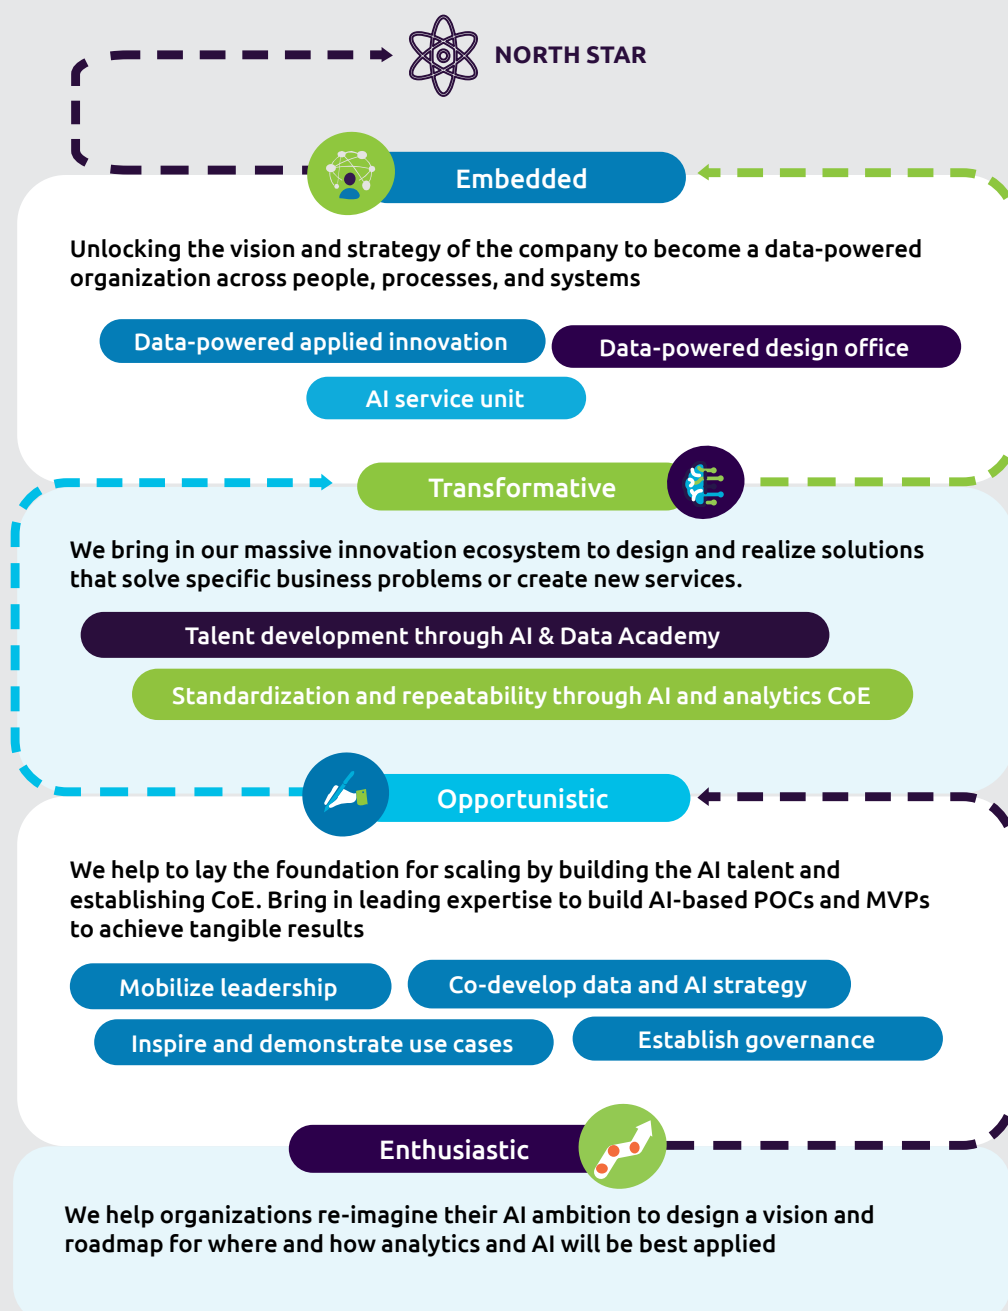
NORTH STAR

Embedded

Unlocking the vision and strategy of the company to become a data-powered organization across people, processes, and systems

Data-powered applied innovation

Data-powered design office

AI service unit

Transformative

We bring in our massive innovation ecosystem to design and realize solutions that solve specific business problems or create new services.

Talent development through AI & Data Academy

Standardization and repeatability through AI and analytics CoE

Opportunistic

We help to lay the foundation for scaling by building the AI talent and establishing CoE. Bring in leading expertise to build AI-based POCs and MVPs to achieve tangible results

Mobilize leadership

Co-develop data and AI strategy

Inspire and demonstrate use cases

Establish governance

Enthusiastic

We help organizations re-imagine their AI ambition to design a vision and roadmap for where and how analytics and AI will be best applied